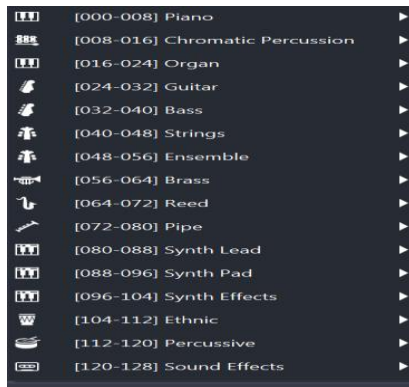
[000-008] Piano
[008-016] Chromatic Percussion
[016-024] Organ
[024-032] Guitar
[032-040] Bass
[040-048] Strings
[048-056] Ensemble
[056-064] Brass
[064-072] Reed
[072-080] Pipe
[080-088] Synth Lead
[088-096] Synth Pad
[096-104] Synth Effects
[104-112] Ethnic
[112-120] Percussive
[120-128] Sound Effects